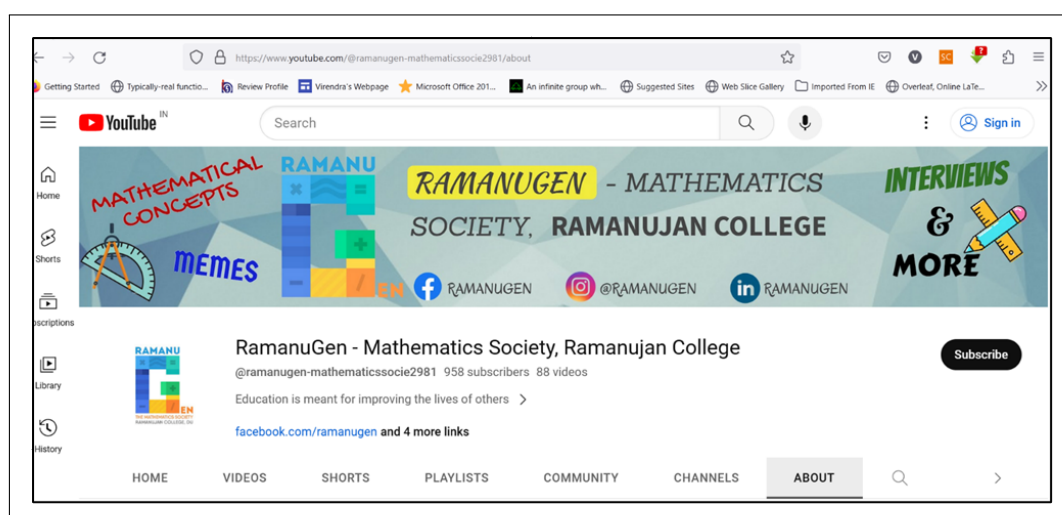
https://www.youtube.com/@ramanugen-mathematicssocie2981/about

Getting Started Typically-real functio... Review Profile Virendra's Webpage Microsoft Office 201... An infinite group wh... Suggested Sites Web Slice Gallery Imported From IE Overleaf, Online LaTe...

YouTube IN

Search

Sign in

Home

Shorts

bscriptions

Library

History

MATHEMATICAL CONCEPTS

MEMES

RAMANU

EN

RAMANUGEN - MATHEMATICS SOCIETY, RAMANUJAN COLLEGE

RAMANUGEN @RAMANUGEN RAMANUGEN

INTERVIEWS & MORE

RAMANU

EN

THE MATHEMATICS SOCIETY RAMANUJAN COLLEGE, DU

RamanuGen - Mathematics Society, Ramanujan College

@ramanugen-mathematicssocie2981 958 subscribers 88 videos

Education is meant for improving the lives of others

facebook.com/ramanugen and 4 more links

Subscribe

HOME VIDEOS SHORTS PLAYLISTS COMMUNITY CHANNELS ABOUT